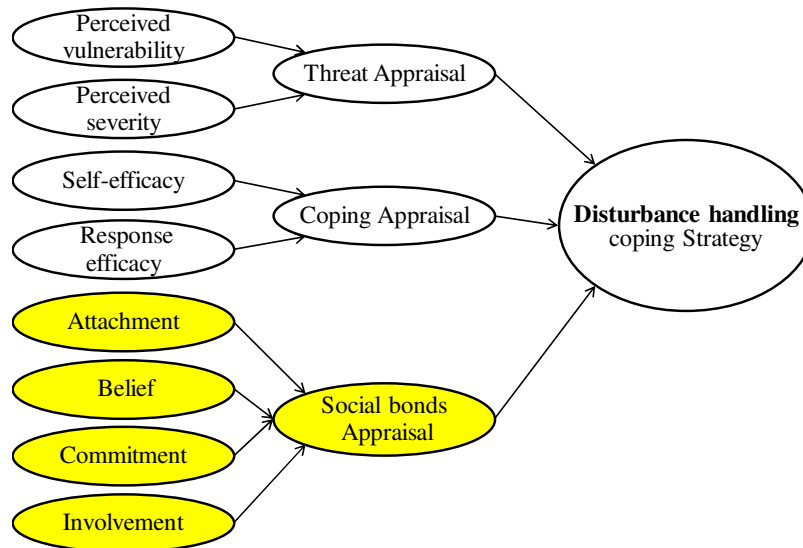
Perceived vulnerability

Perceived severity

Threat Appraisal

Self-efficacy

Response efficacy

Coping Appraisal

**Disturbance handling** coping Strategy

Attachment

Belief

Commitment

Involvement

Social bonds Appraisal